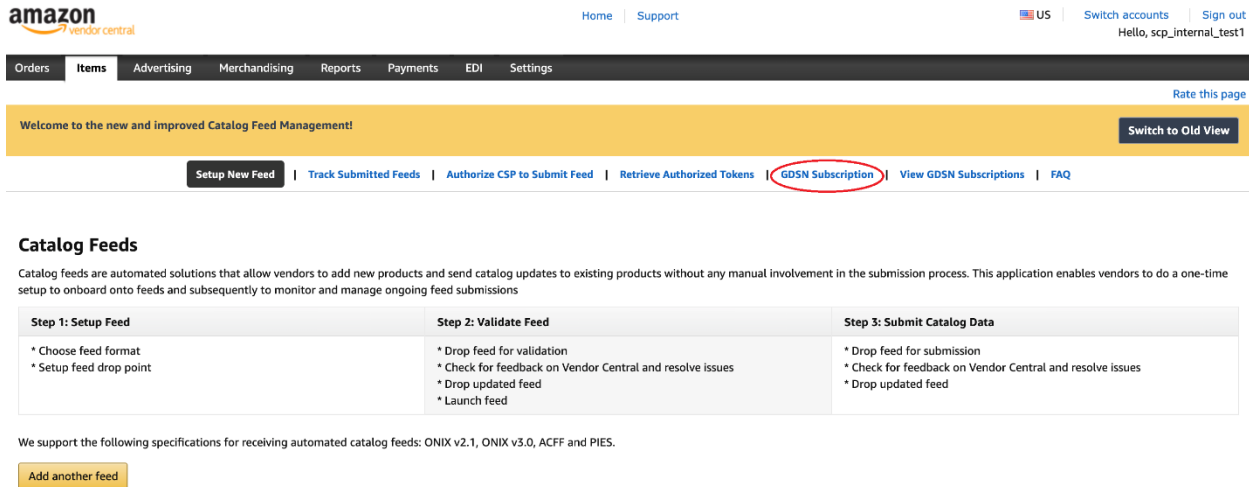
amazon
vendor central

Home | Support

US | Switch accounts | Sign out
Hello, scp_internal_test1

Orders | Items | Advertising | Merchandising | Reports | Payments | EDI | Settings

Rate this page

Welcome to the new and improved Catalog Feed Management!

Switch to Old View

Setup New Feed | Track Submitted Feeds | Authorize CSP to Submit Feed | Retrieve Authorized Tokens | GDSN Subscription | View GDSN Subscriptions | FAQ

Catalog Feeds

Catalog feeds are automated solutions that allow vendors to add new products and send catalog updates to existing products without any manual involvement in the submission process. This application enables vendors to do a one-time setup to onboard onto feeds and subsequently to monitor and manage ongoing feed submissions

| Step 1: Setup Feed | Step 2: Validate Feed | Step 3: Submit Catalog Data |
|---|---|---|
| * Choose feed format<br>* Setup feed drop point | * Drop feed for validation<br>* Check for feedback on Vendor Central and resolve issues<br>* Drop updated feed<br>* Launch feed | * Drop feed for submission<br>* Check for feedback on Vendor Central and resolve issues<br>* Drop updated feed |

We support the following specifications for receiving automated catalog feeds: ONIX v2.1, ONIX v3.0, ACFF and PIES.

Add another feed